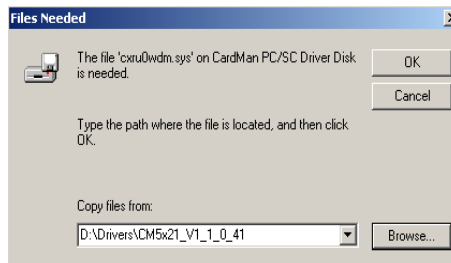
Files Needed

The file 'cxru0wdm.sys' on CardMan PC/SC Driver Disk is needed.

OK

Cancel

Type the path where the file is located, and then click OK.

Copy files from:

D:\Drivers\CM5x21_V1_1_0_41

Browse...